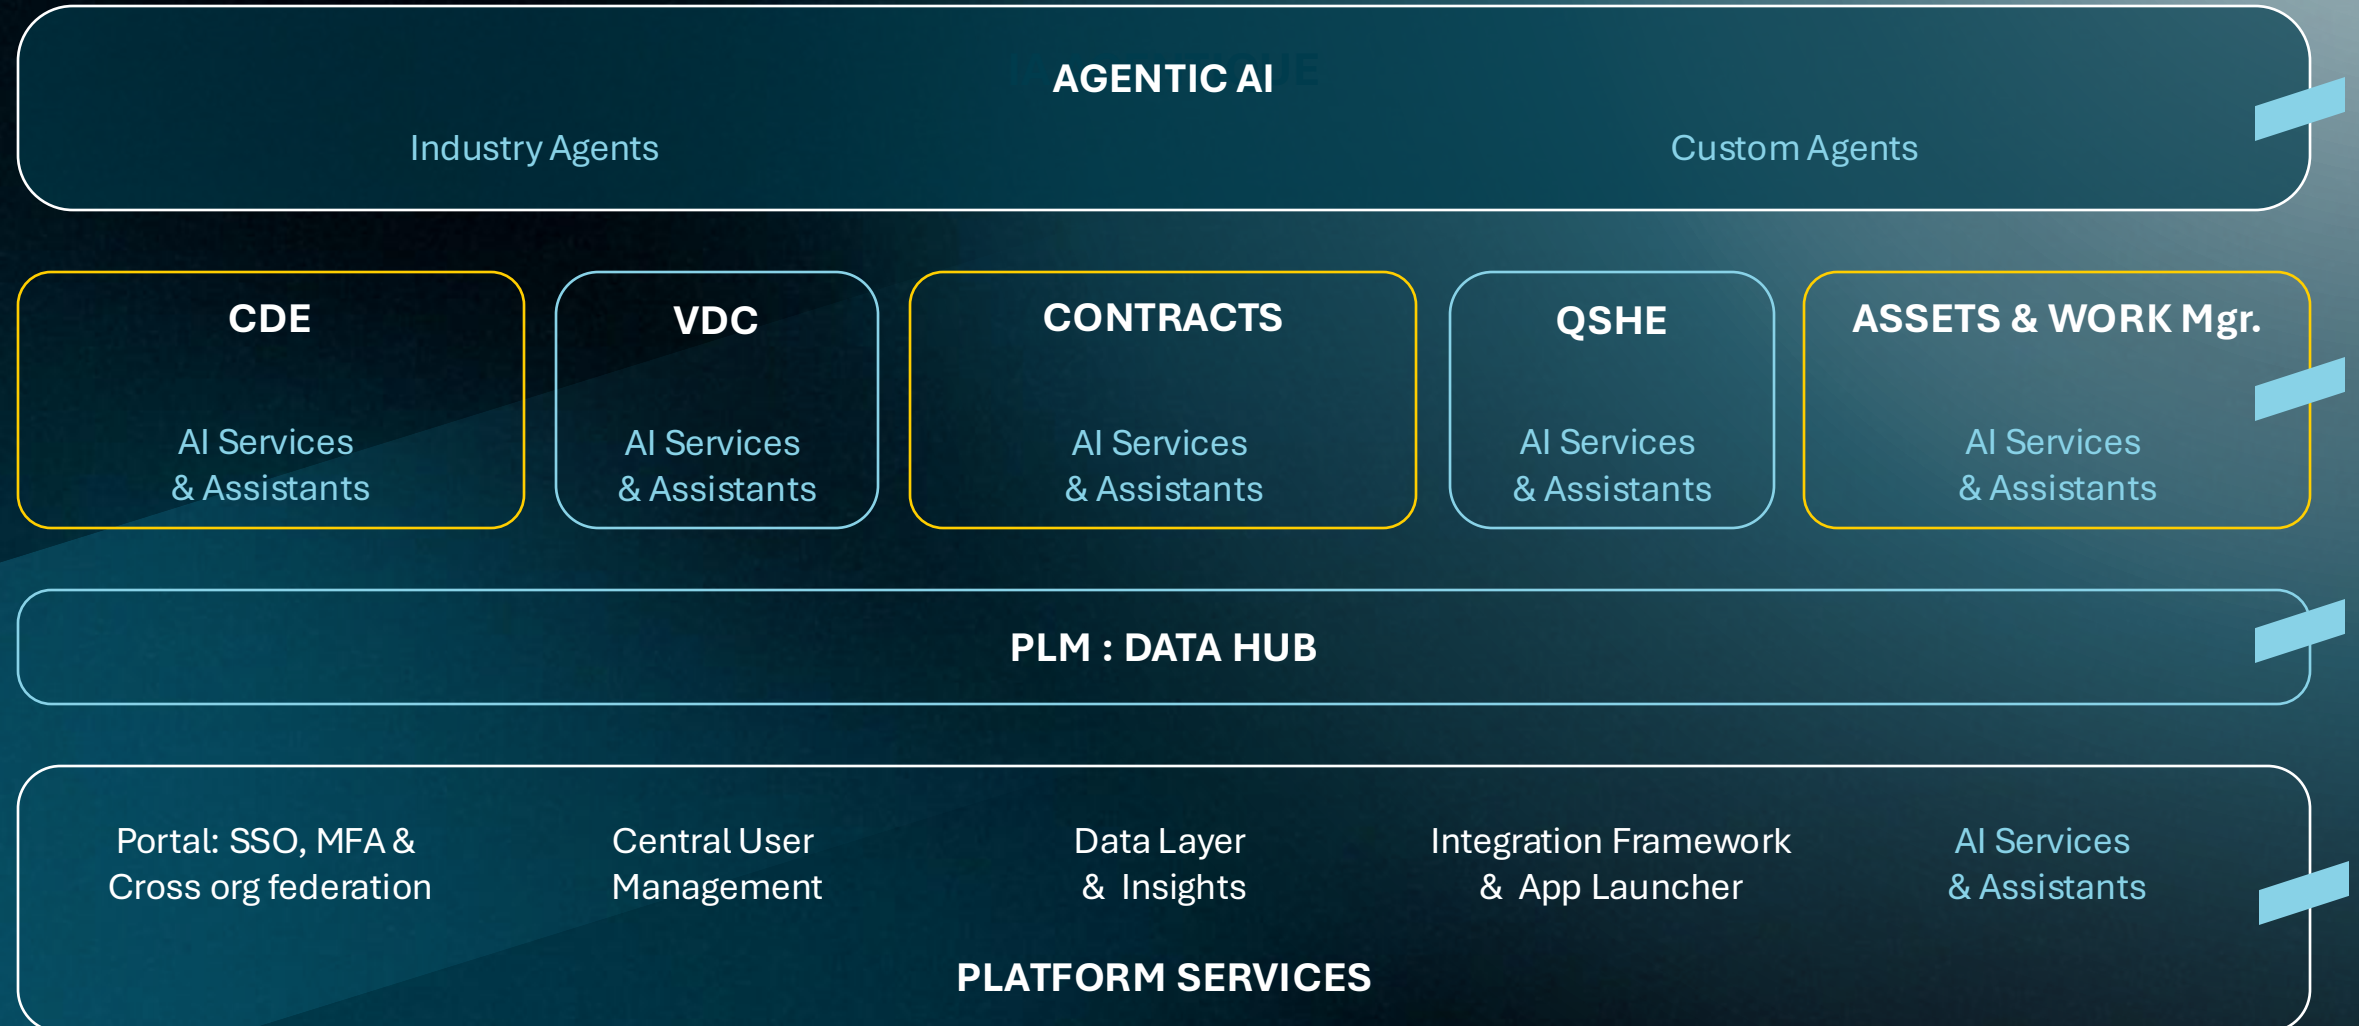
AGENTIC AI

Industry Agents

Custom Agents

CDE

AI Services & Assistants

VDC

AI Services & Assistants

CONTRACTS

AI Services & Assistants

QSHE

AI Services & Assistants

ASSETS & WORK Mgr.

AI Services & Assistants

PLM : DATA HUB

Portal: SSO, MFA & Cross org federation

Central User Management

Data Layer & Insights

Integration Framework & App Launcher

AI Services & Assistants

PLATFORM SERVICES